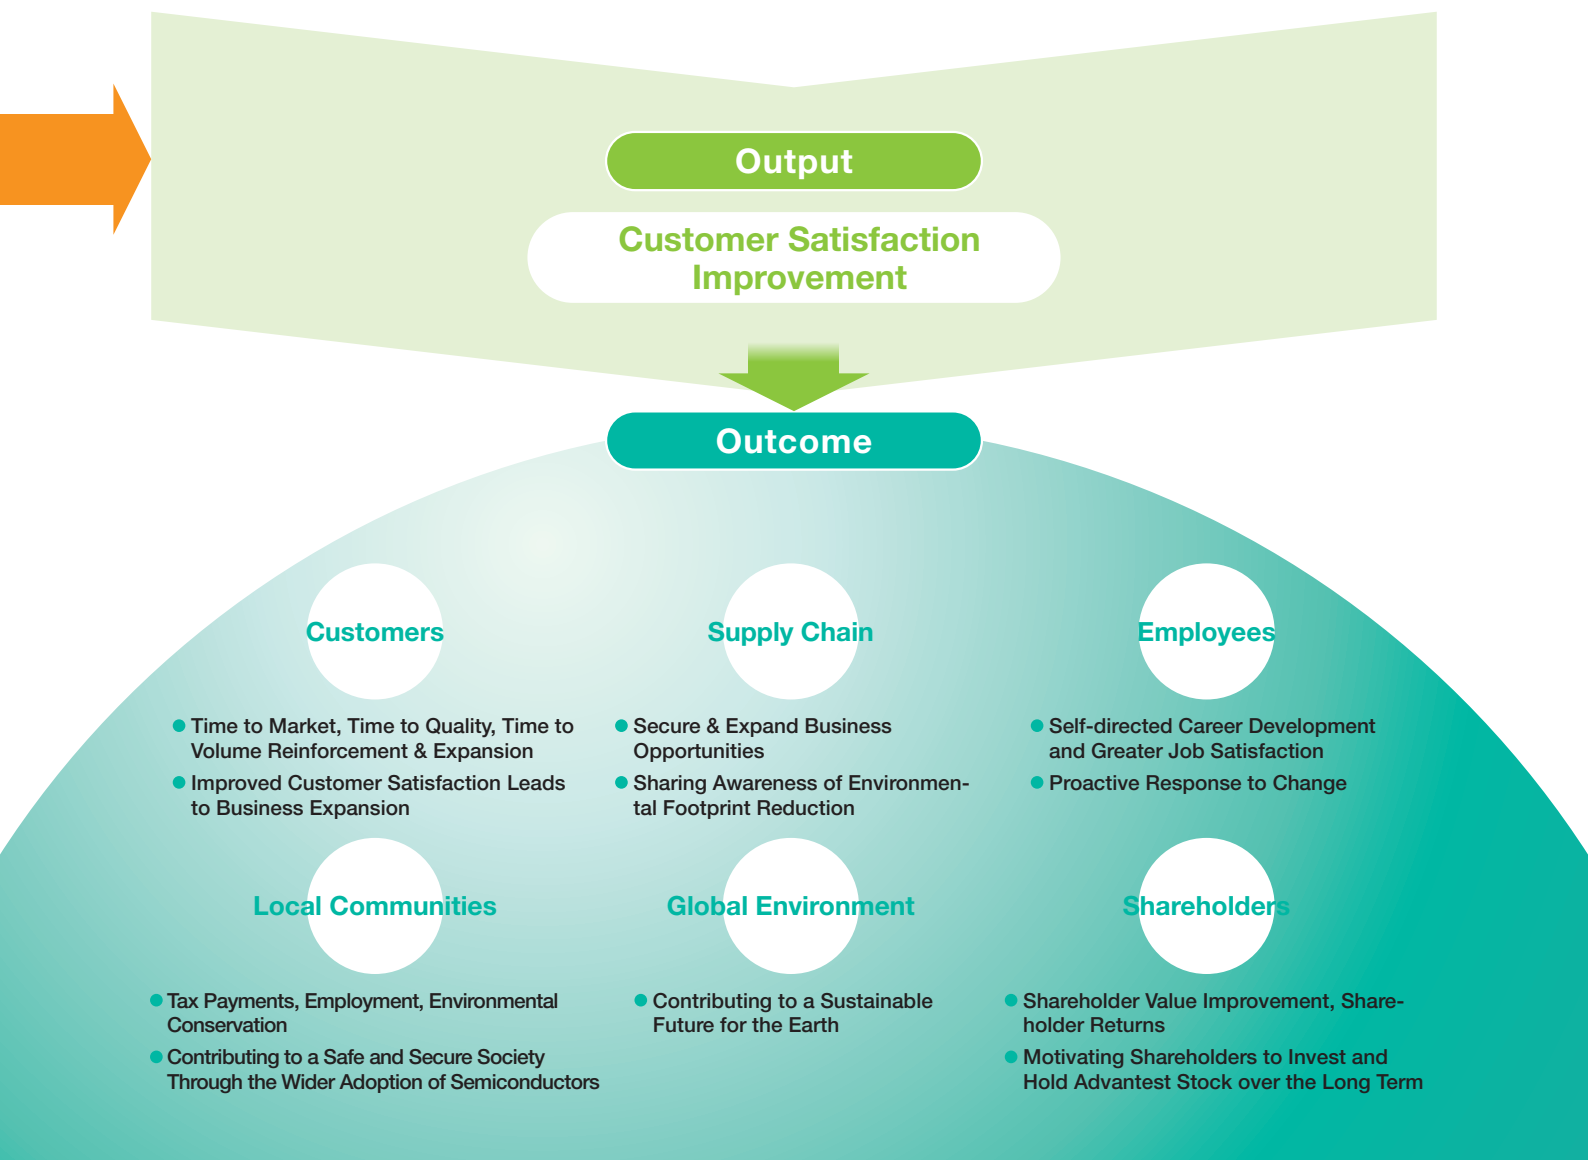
Output

Customer Satisfaction Improvement

Outcome

Customers

Time to Market, Time to Quality, Time to Volume Reinforcement & Expansion

Improved Customer Satisfaction Leads to Business Expansion

Supply Chain

Secure & Expand Business Opportunities

Sharing Awareness of Environmental Footprint Reduction

Employees

Self-directed Career Development and Greater Job Satisfaction

Proactive Response to Change

Local Communities

Tax Payments, Employment, Environmental Conservation

Contributing to a Safe and Secure Society Through the Wider Adoption of Semiconductors

Global Environment

Contributing to a Sustainable Future for the Earth

Shareholders

Shareholder Value Improvement, Shareholder Returns

Motivating Shareholders to Invest and Hold Advantest Stock over the Long Term